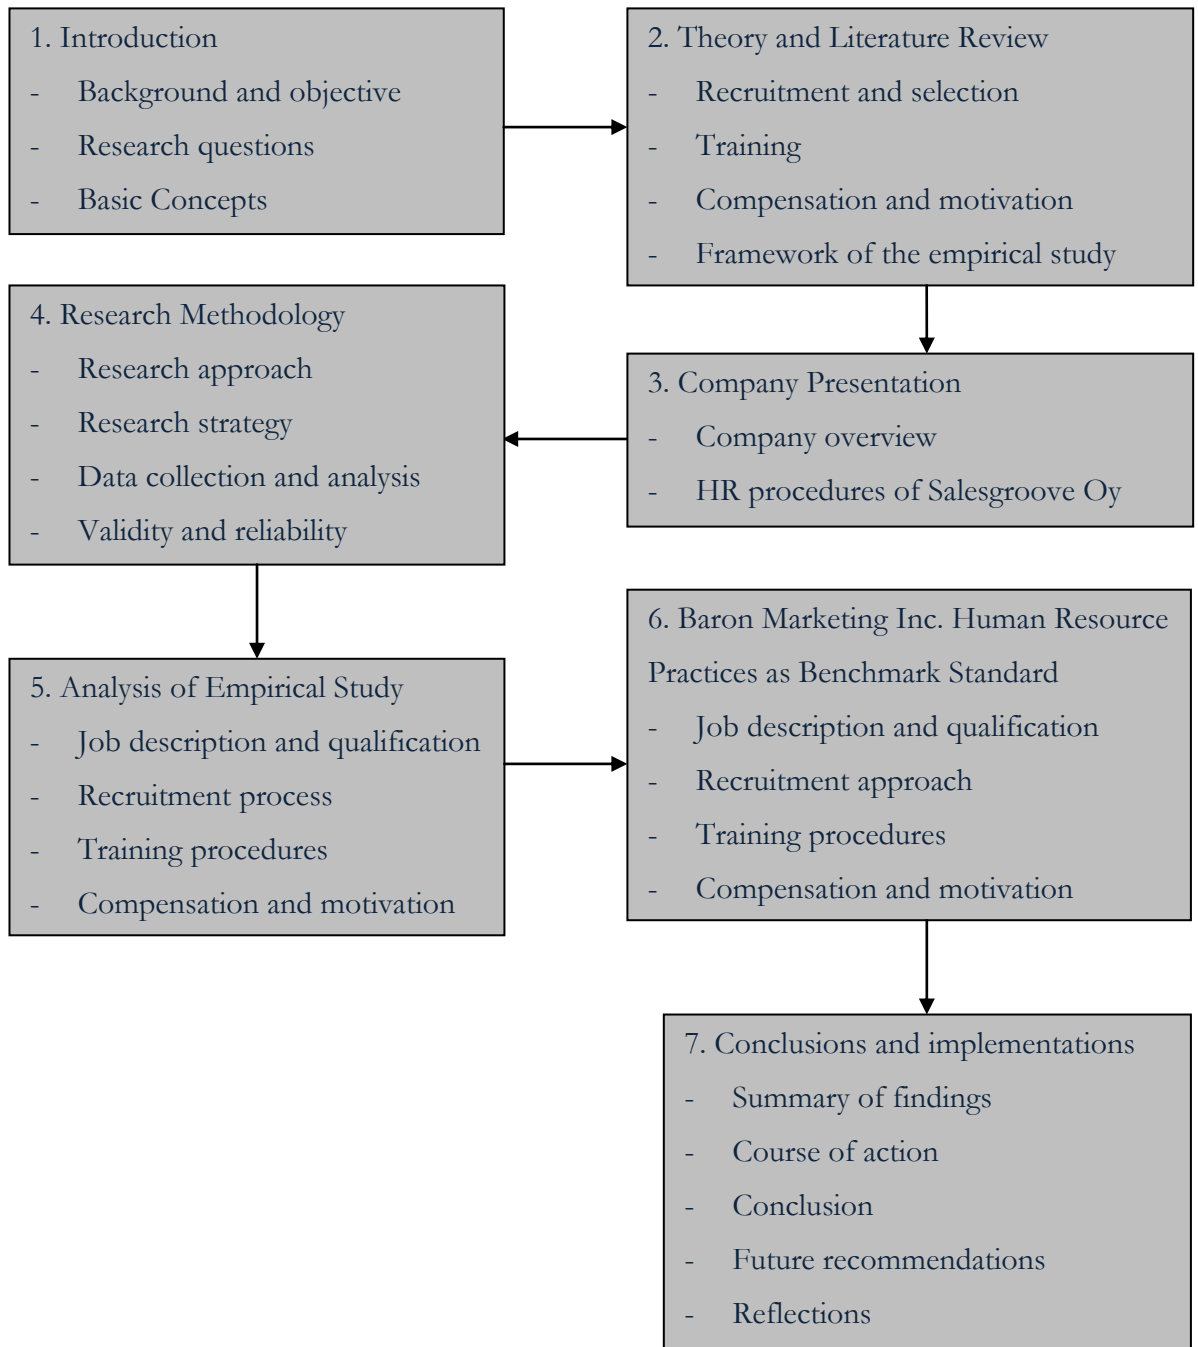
1. Introduction
- Background and objective
- Research questions
- Basic Concepts

2. Theory and Literature Review
- Recruitment and selection
- Training
- Compensation and motivation
- Framework of the empirical study

3. Company Presentation
- Company overview
- HR procedures of Salesgroove Oy

4. Research Methodology
- Research approach
- Research strategy
- Data collection and analysis
- Validity and reliability

5. Analysis of Empirical Study
- Job description and qualification
- Recruitment process
- Training procedures
- Compensation and motivation

6. Baron Marketing Inc. Human Resource Practices as Benchmark Standard
- Job description and qualification
- Recruitment approach
- Training procedures
- Compensation and motivation

7. Conclusions and implementations
- Summary of findings
- Course of action
- Conclusion
- Future recommendations
- Reflections